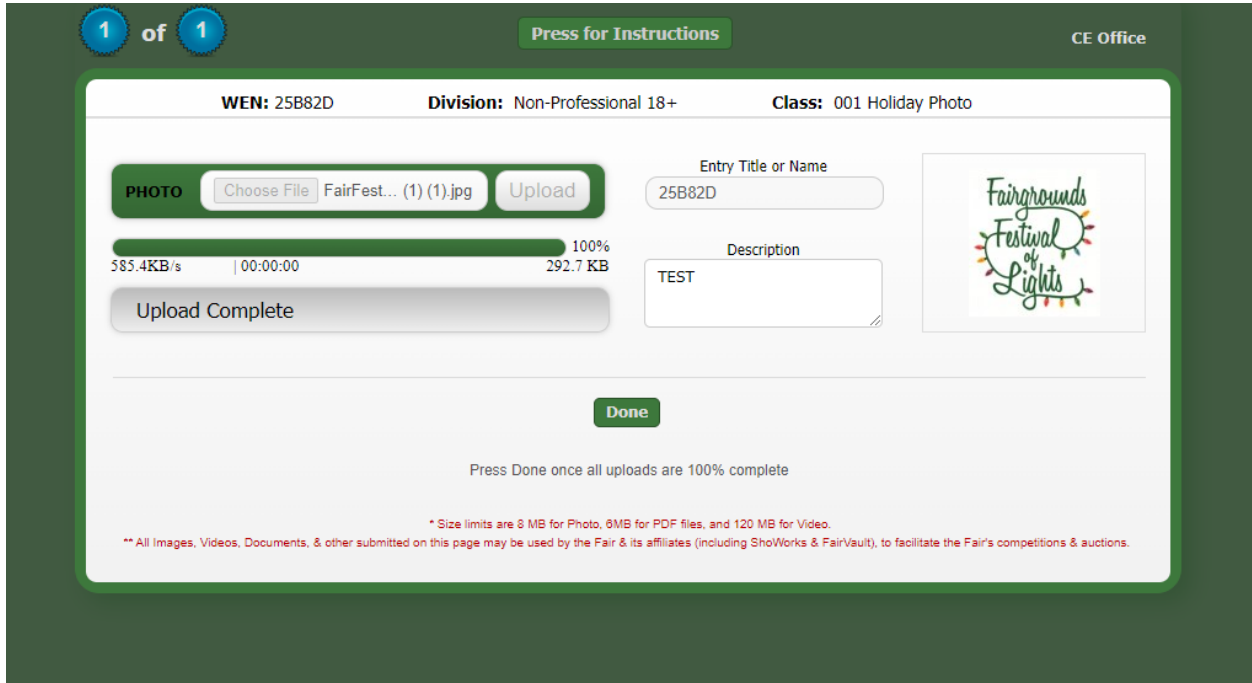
1 of 1

Press for Instructions

CE Office

WEN: 25B82D Division: Non-Professional 18+ Class: 001 Holiday Photo

PHOTO Choose File FairFest... (1) (1).jpg Upload

100%
585.4KB/s | 00:00:00 292.7 KB

Upload Complete

Entry Title or Name
25B82D

Description
TEST

Fairgrounds Festival of Lights

Done

Press Done once all uploads are 100% complete

* Size limits are 8 MB for Photo, 6MB for PDF files, and 120 MB for Video.
** All Images, Videos, Documents, & other submitted on this page may be used by the Fair & its affiliates (including ShoWorks & FairVault), to facilitate the Fair's competitions & auctions.